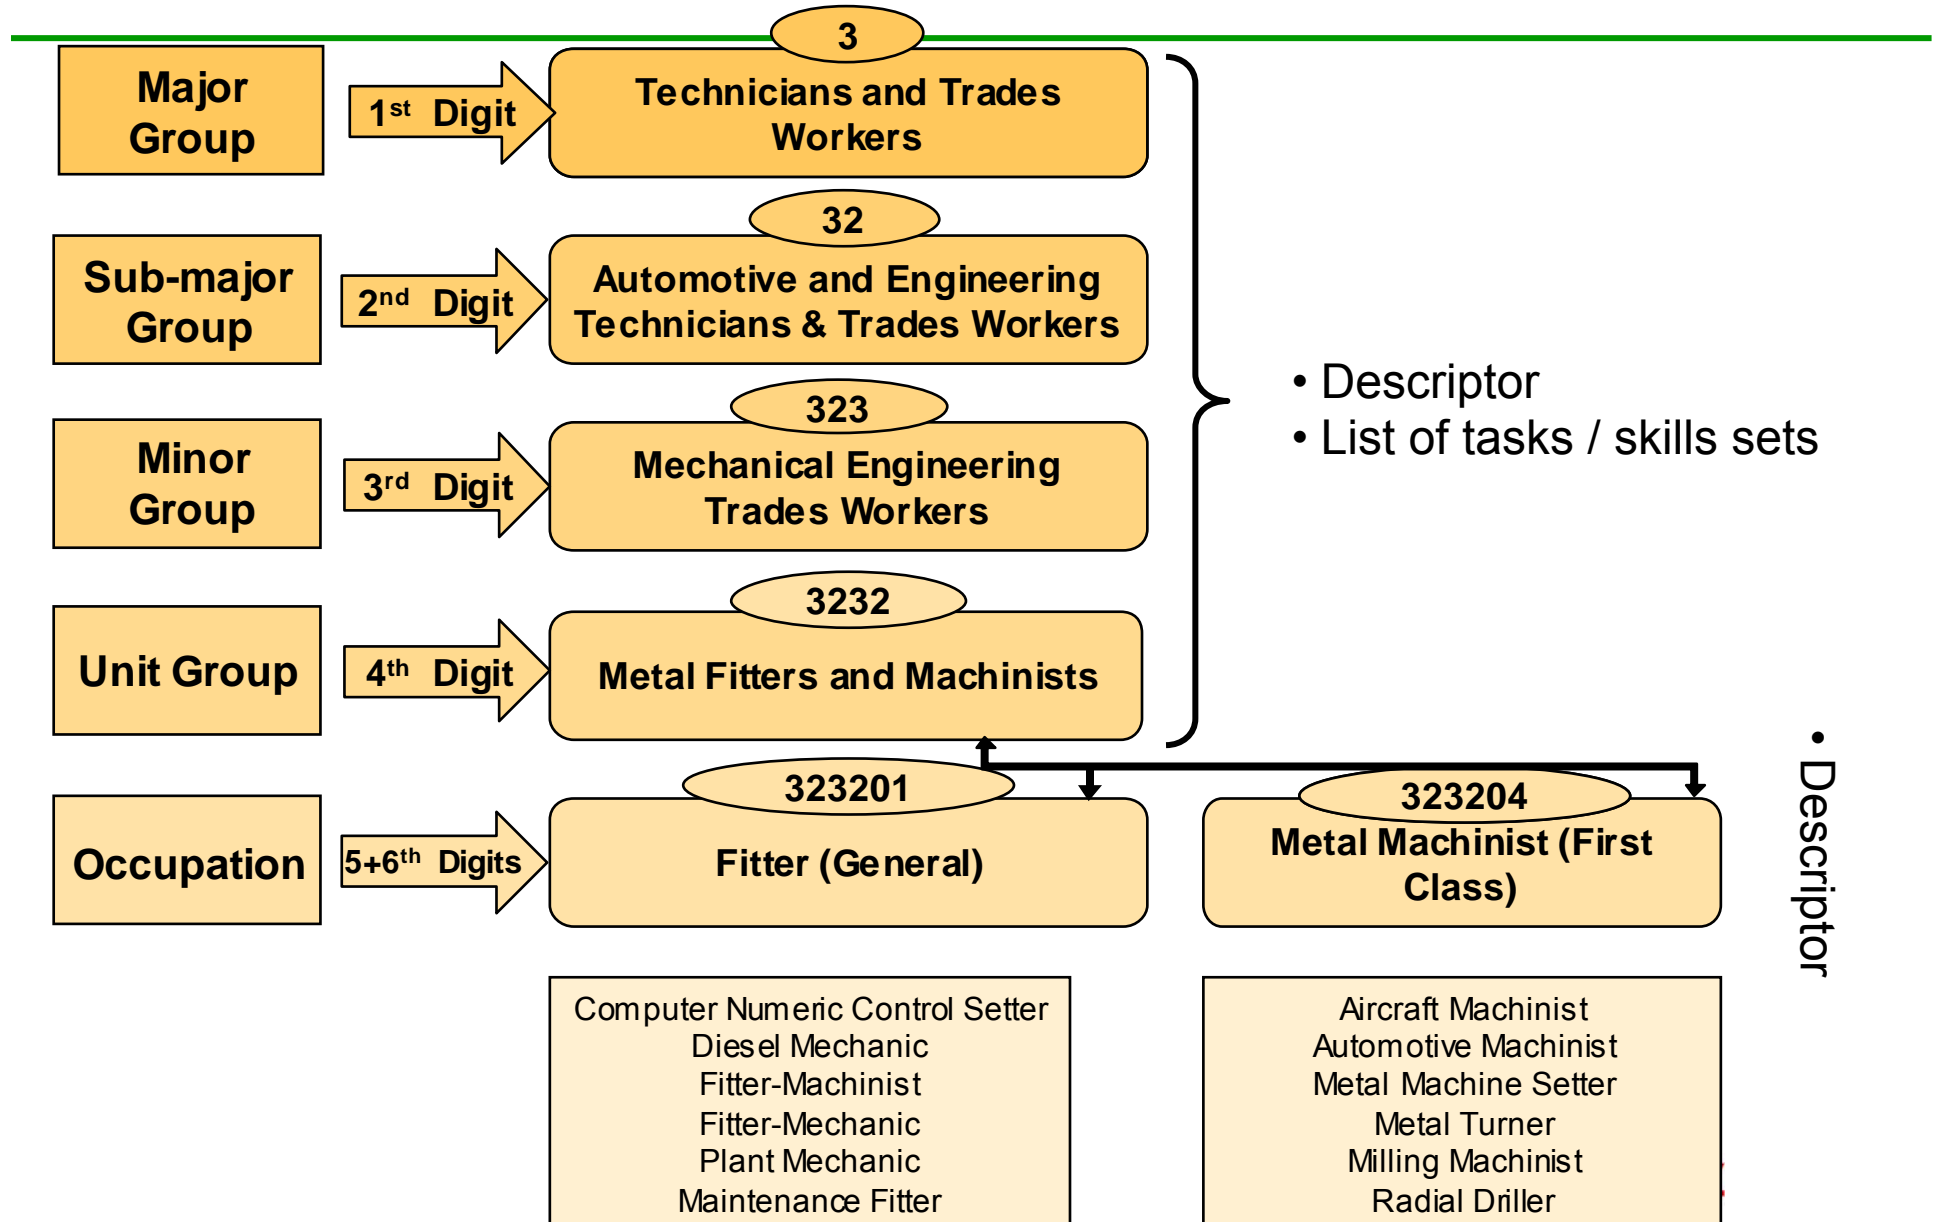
Major Group

$1^{st}$ Digit

3

Technicians and Trades Workers

Sub-major Group

$2^{nd}$ Digit

32

Automotive and Engineering Technicians & Trades Workers

Minor Group

$3^{rd}$ Digit

323

Mechanical Engineering Trades Workers

Unit Group

$4^{th}$ Digit

3232

Metal Fitters and Machinists

• Descriptor
• List of tasks / skills sets

Occupation

$5+6^{th}$ Digits

323201

Fitter (General)

323204

Metal Machinist (First Class)

• Descriptor

Computer Numeric Control Setter
Diesel Mechanic
Fitter-Machinist
Fitter-Mechanic
Plant Mechanic
Maintenance Fitter

Aircraft Machinist
Automotive Machinist
Metal Machine Setter
Metal Turner
Milling Machinist
Radial Driller